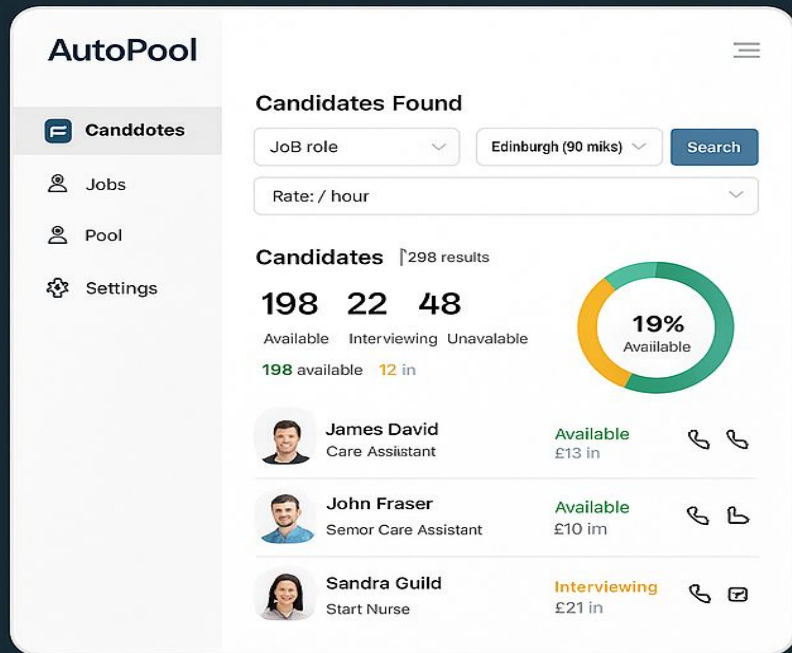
AutoPool

Canddotes
Jobs
Pool
Settings

Candidates Found

JoB role
Edinburgh (90 miks)
Search
Rate: / hour

Candidates 298 results

198 Available
22 Interviewing
48 Unavalable

198 available 12 in

19%
Avaiilable

James David
Care Assistant
Available
£13 in

John Fraser
Semor Care Assistant
Available
£10 im

Sandra Guild
Start Nurse
Interviewing
£21 in